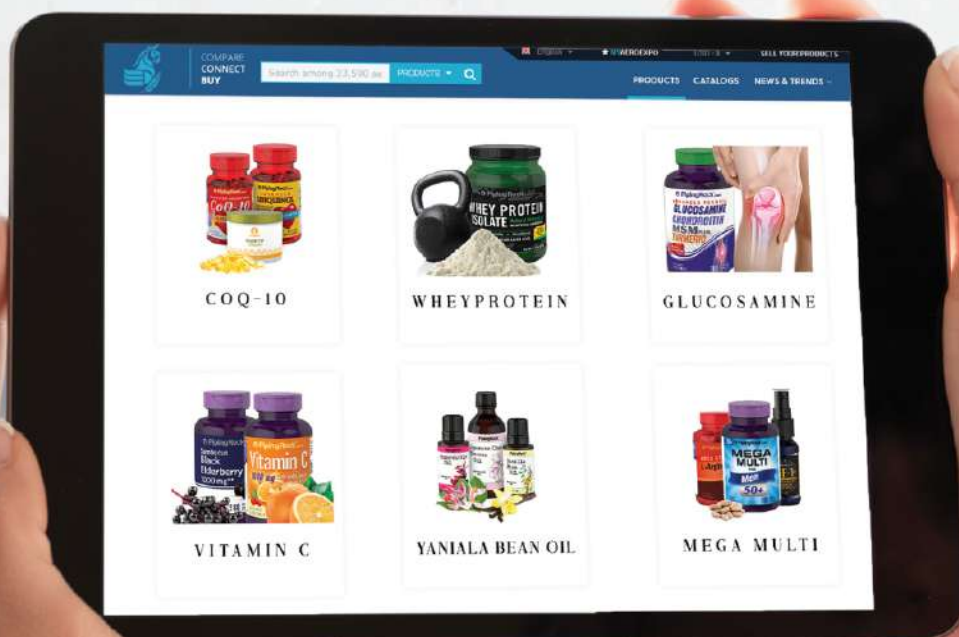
COMPARE
CONNECT
BUY

Search among 23,590 ex
PRODUCTS
English
MYAEROEXPO
SELL YOUR PRODUCTS
PRODUCTS
CATALOGS
NEWS & TRENDS

CoQ-10
WHEY PROTEIN ISOLATE
GLUCOSAMINE CHONDROITIN MSM
Black Elderberry
Vitamin C
MEGA MULTI
50+

COQ-10
WHEYPROTEIN
GLUCOSAMINE
VITAMIN C
YANIALA BEAN OIL
MEGA MULTI